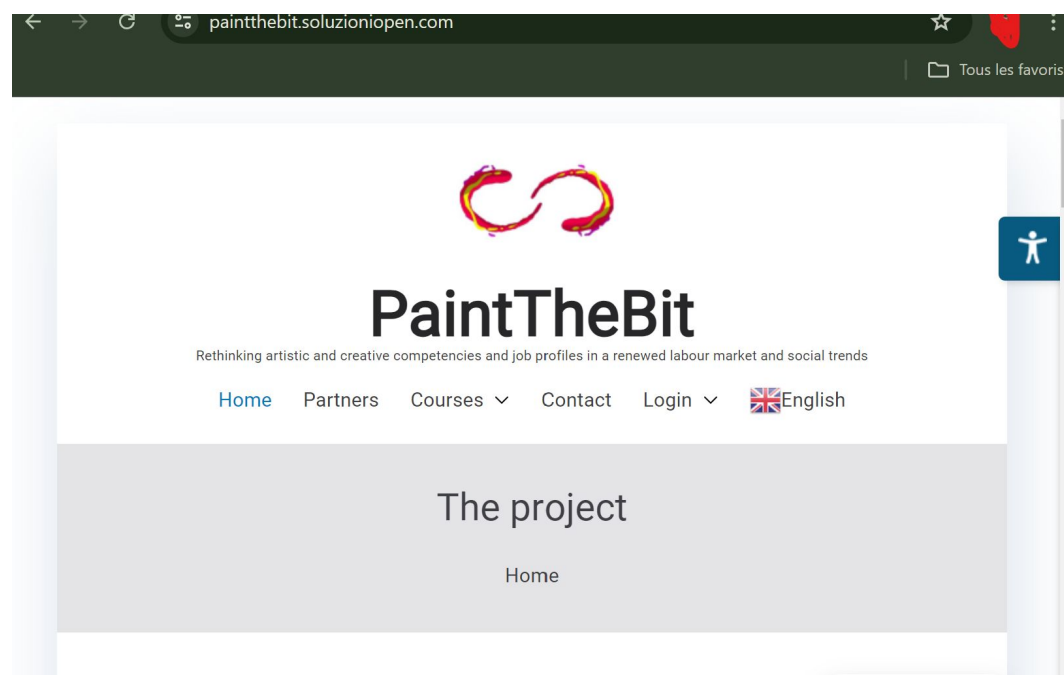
paintthebit.soluzioniopen.com

Tous les favoris

PaintTheBit

Rethinking artistic and creative competencies and job profiles in a renewed labour market and social trends

Home Partners Courses Contact Login English

The project

Home